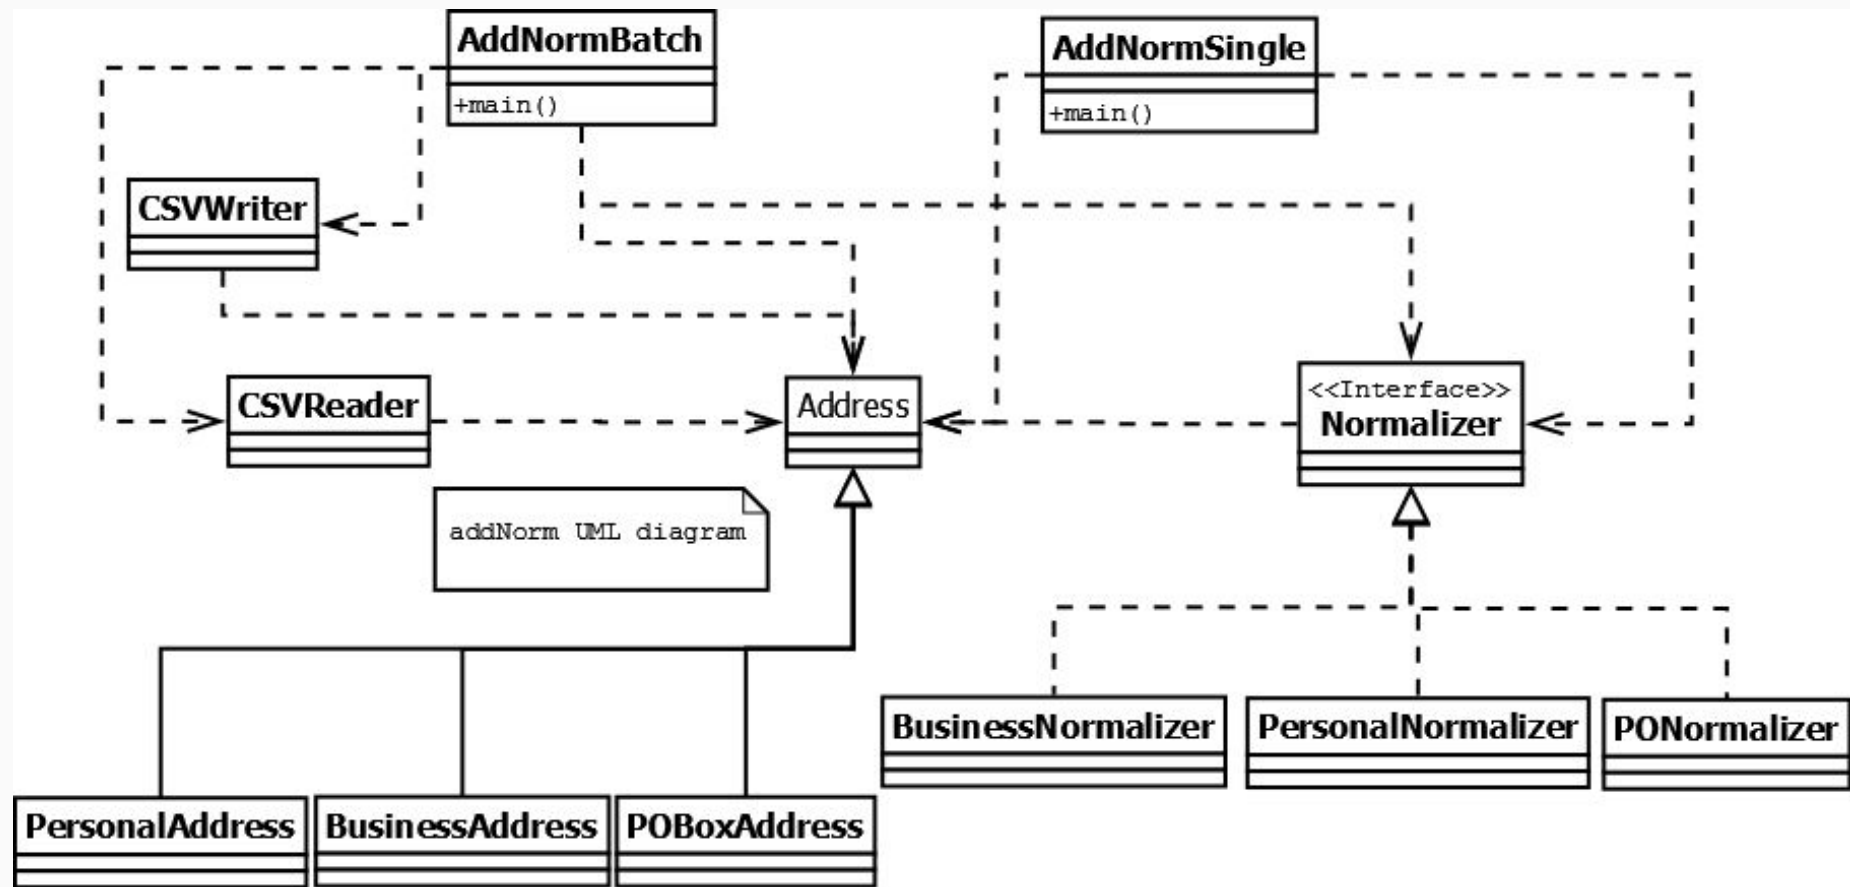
AddNormBatch
+main()

AddNormSingle
+main()

CSVWriter

CSVReader

Address

<<Interface>>
Normalizer

addNorm UML diagram

BusinessNormalizer

PersonalNormalizer

PONormalizer

PersonalAddress

BusinessAddress

POBoxAddress